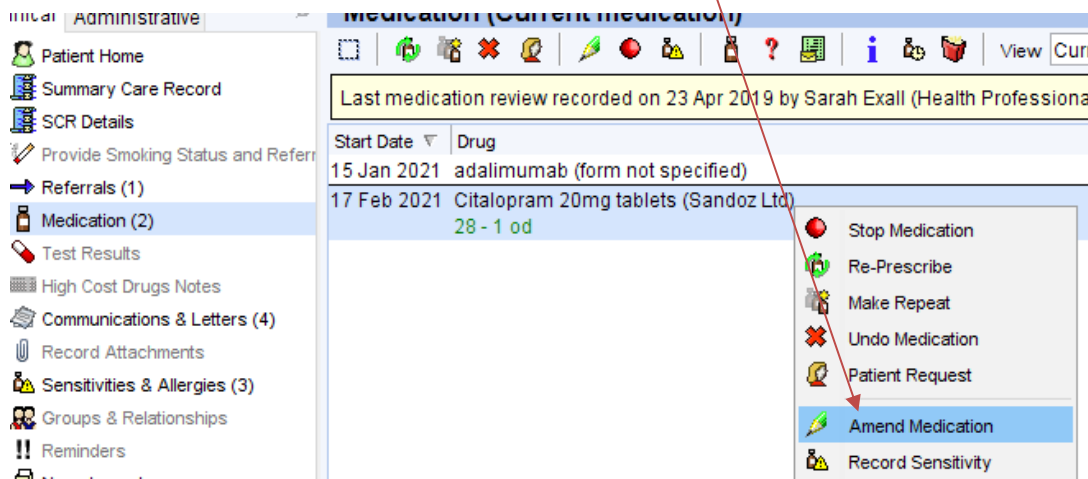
linical Administrative

Patient Home
Summary Care Record
SCR Details
Provide Smoking Status and Referr
Referrals (1)
Medication (2)
Test Results
High Cost Drugs Notes
Communications & Letters (4)
Record Attachments
Sensitivities & Allergies (3)
Groups & Relationships
Reminders
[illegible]

Medication (Current medication)

View Curr

Last medication review recorded on 23 Apr 2019 by Sarah Exall (Health Professiona

| Start Date | Drug |
|---|---|
| 15 Jan 2021 | adalimumab (form not specified) |
| 17 Feb 2021 | Citalopram 20mg tablets (Sandoz Ltd) 28 - 1 od |

Stop Medication
Re-Prescribe
Make Repeat
Undo Medication
Patient Request
Amend Medication
Record Sensitivity